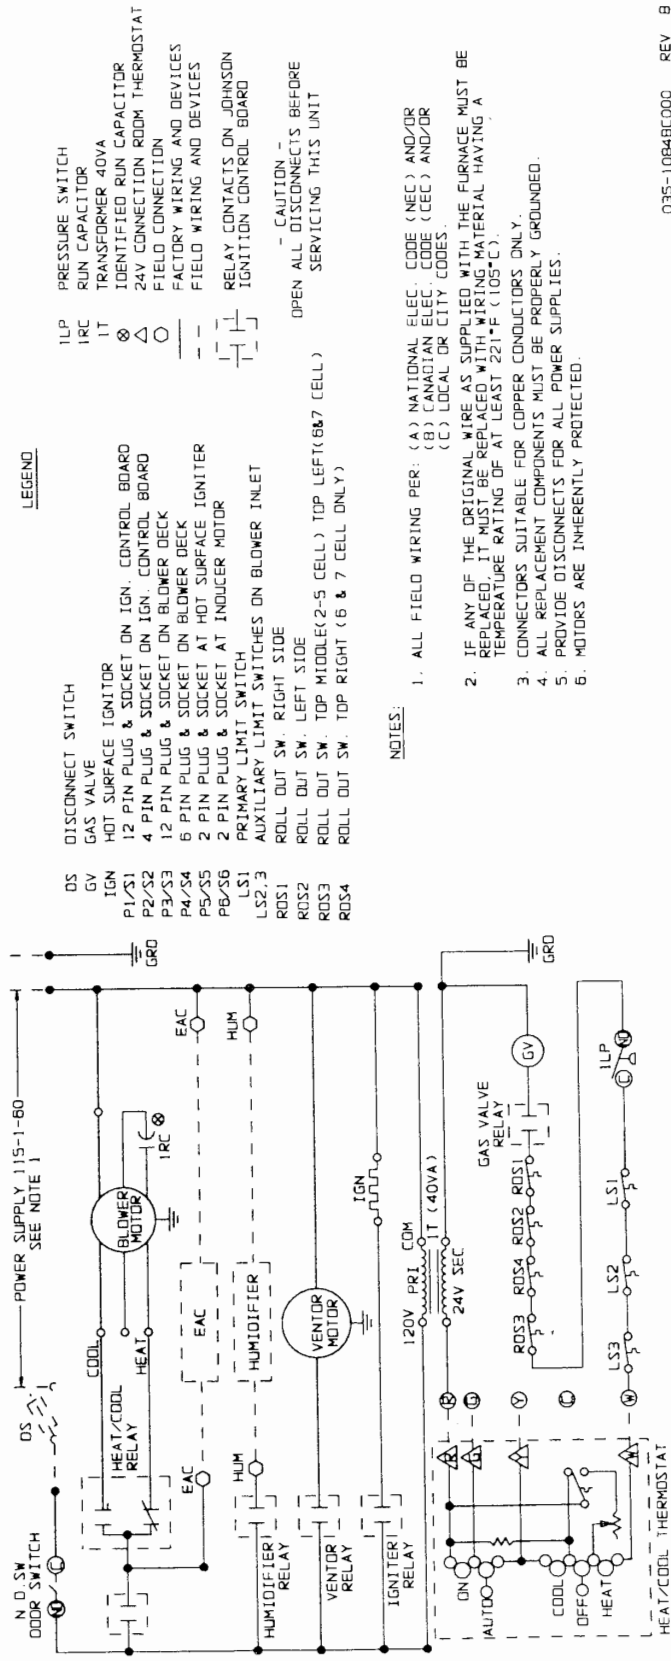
N.O.SW
DOOR SWITCH
DS
POWER SUPPLY 115-1-60
SEE NOTE 1
GRD
HEAT/COOL RELAY
COOL
HEAT
BLOWER MOTOR
1RC
EAC
EAC
EAC
HUM
HUMIDIFIER
HUM
HUMIDIFIER RELAY
VENTOR MOTOR
VENTOR RELAY
IGN
IGNITER RELAY
120V PRI COM
T (40VA)
24V SEC
GRD
R
G
Y
C
W
GAS VALVE RELAY
ROS3 ROS4 ROS2 ROS1
GV
LS3 LS2 LS1
1LP
ON
AUTO
COOL
OFF
HEAT
HEAT/COOL THERMOSTAT

LEGEND

| | |
|---|---|
| DS | DISCONNECT SWITCH |
| GV | GAS VALVE |
| IGN | HOT SURFACE IGNITOR |
| P1/S1 | 12 PIN PLUG & SOCKET ON IGN. CONTROL BOARD |
| P2/S2 | 4 PIN PLUG & SOCKET ON IGN. CONTROL BOARD |
| P3/S3 | 12 PIN PLUG & SOCKET ON BLOWER DECK |
| P4/S4 | 6 PIN PLUG & SOCKET ON BLOWER DECK |
| P5/S5 | 2 PIN PLUG & SOCKET AT HOT SURFACE IGNITER |
| P6/S6 | 2 PIN PLUG & SOCKET AT INDUCER MOTOR |
| LS1 | PRIMARY LIMIT SWITCH |
| LS2,3 | AUXILIARY LIMIT SWITCHES ON BLOWER INLET |
| ROS1 | ROLL OUT SW. RIGHT SIDE |
| ROS2 | ROLL OUT SW. LEFT SIDE |
| ROS3 | ROLL OUT SW. TOP MIDDLE(2-5 CELL) TOP LEFT(6&7 CELL) |
| ROS4 | ROLL OUT SW. TOP RIGHT (6 & 7 CELL ONLY) |

| | |
|---|---|
| 1LP | PRESSURE SWITCH |
| 1RC | RUN CAPACITOR |
| 1T | TRANSFORMER 40VA |
| ⊗ | IDENTIFIED RUN CAPACITOR |
| △ | 24V CONNECTION ROOM THERMOSTAT |
| ○ | FIELD CONNECTION |
| —— | FACTORY WIRING AND DEVICES |
| - - - | FIELD WIRING AND DEVICES |
| | RELAY CONTACTS ON JOHNSON IGNITION CONTROL BOARD |

- CAUTION -
OPEN ALL DISCONNECTS BEFORE SERVICING THIS UNIT

NOTES:

1. ALL FIELD WIRING PER: (A) NATIONAL ELEC. CODE (NEC) AND/OR (B) CANADIAN ELEC. CODE (CEC) AND/OR (C) LOCAL OR CITY CODES.
2. IF ANY OF THE ORIGINAL WIRE AS SUPPLIED WITH THE FURNACE MUST BE REPLACED, IT MUST BE REPLACED WITH WIRING MATERIAL HAVING A TEMPERATURE RATING OF AT LEAST 221°F (105°C).
3. CONNECTORS SUITABLE FOR COPPER CONDUCTORS ONLY.
4. ALL REPLACEMENT COMPONENTS MUST BE PROPERLY GROUNDED.
5. PROVIDE DISCONNECTS FOR ALL POWER SUPPLIES.
6. MOTORS ARE INHERENTLY PROTECTED.

035-10848C000 REV B